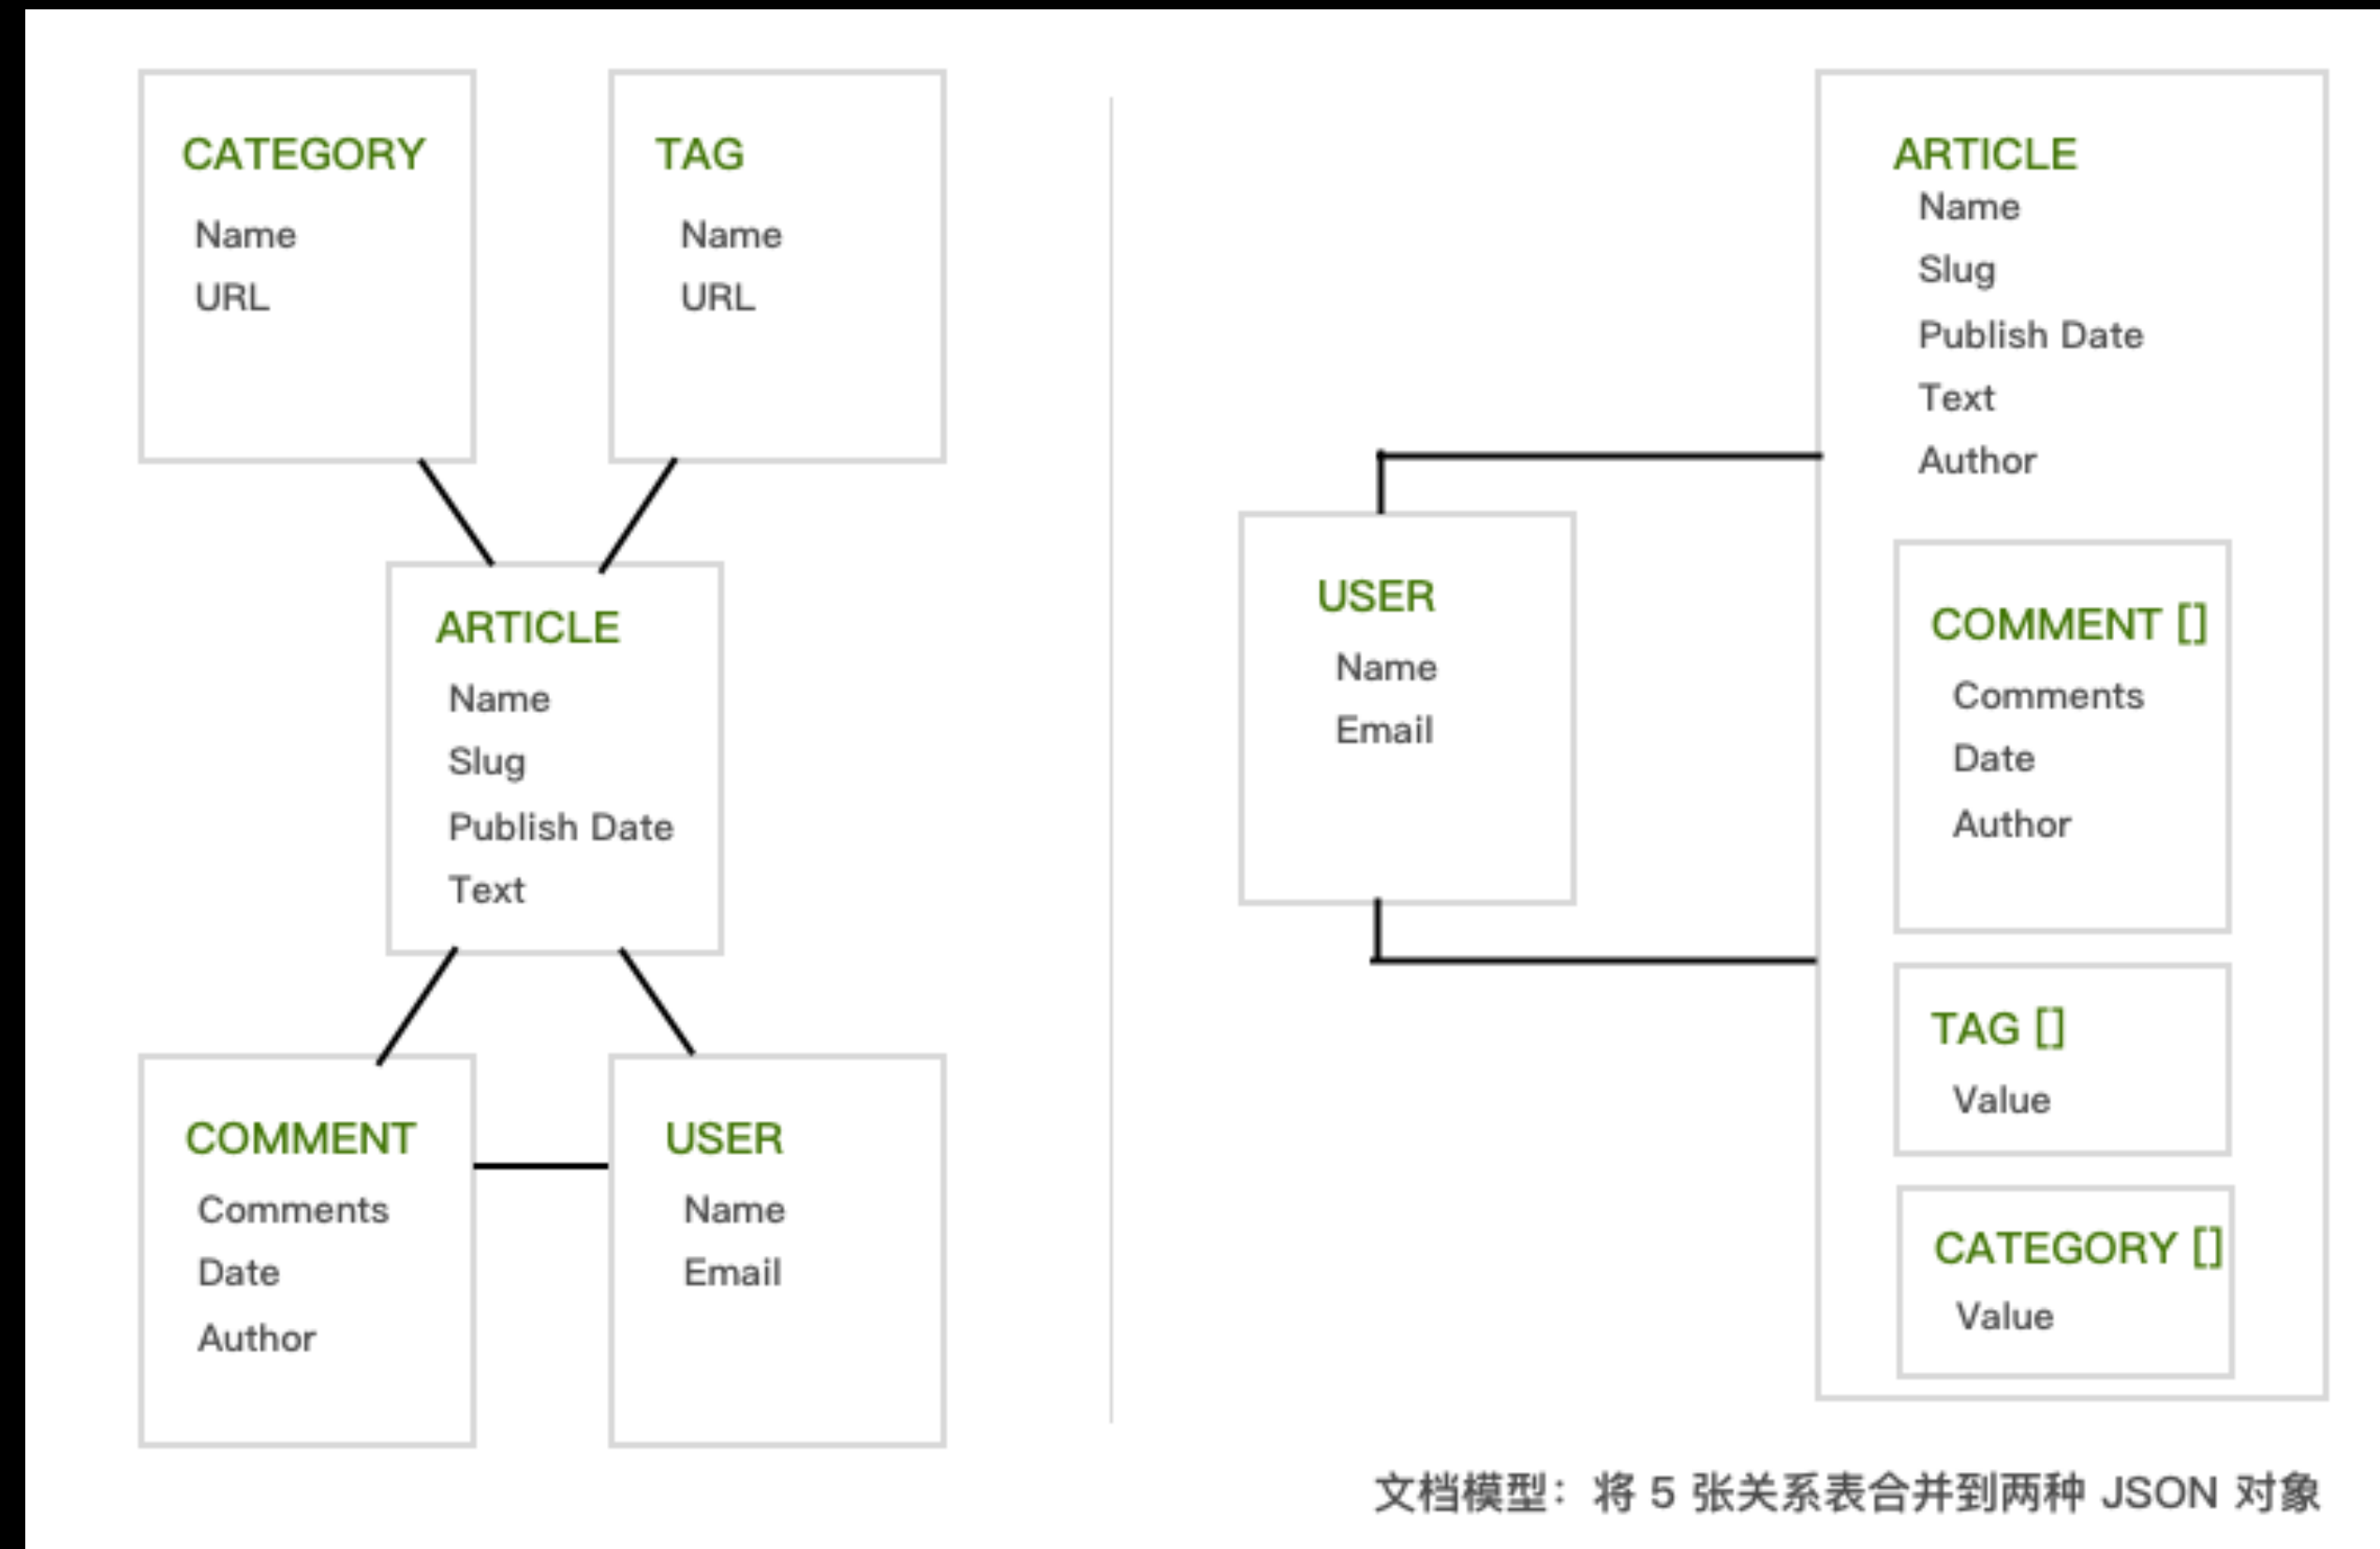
CATEGORY
Name
URL

TAG
Name
URL

ARTICLE
Name
Slug
Publish Date
Text

COMMENT
Comments
Date
Author

USER
Name
Email

USER
Name
Email

ARTICLE
Name
Slug
Publish Date
Text
Author

COMMENT []
Comments
Date
Author

TAG []
Value

CATEGORY []
Value

文档模型：将 5 张关系表合并到两种 JSON 对象